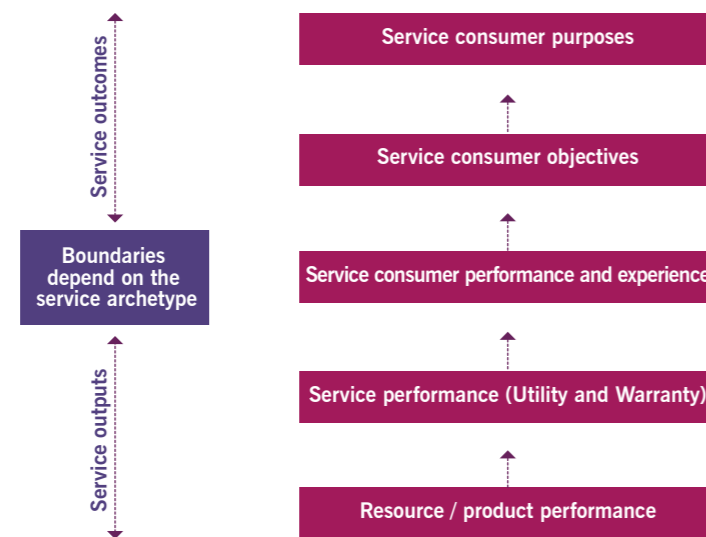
Service outcomes

Boundaries depend on the service archetype

Service outputs

Service consumer purposes

Service consumer objectives

Service consumer performance and experience

Service performance (Utility and Warranty)

Resource / product performance